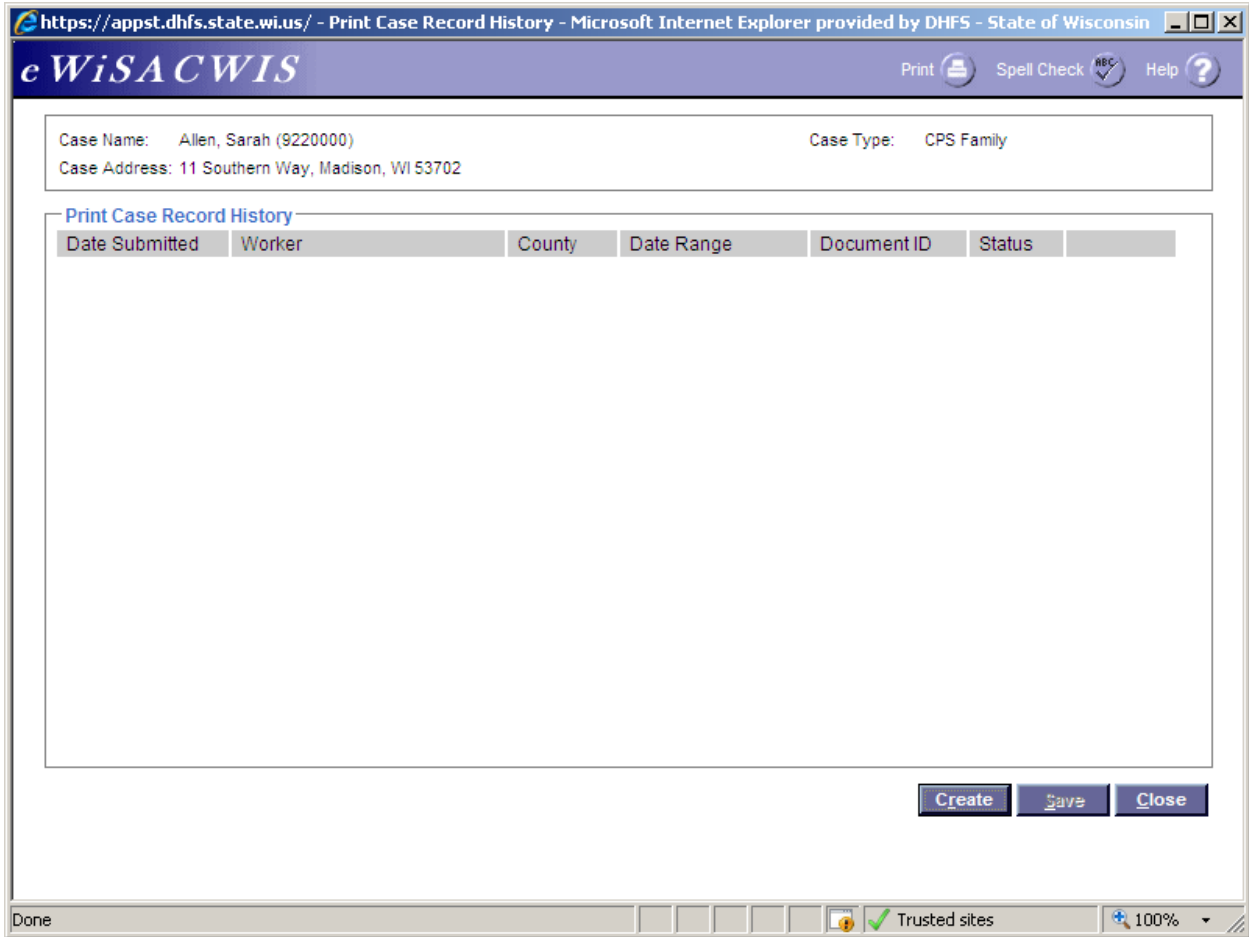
https://appst.dhfs.state.wi.us/ - Print Case Record History - Microsoft Internet Explorer provided by DHFS - State of Wisconsin

eWiSACWIS

Print Spell Check Help

Case Name: Allen, Sarah (9220000)

Case Type: CPS Family

Case Address: 11 Southern Way, Madison, WI 53702

Print Case Record History

| Date Submitted | Worker | County | Date Range | Document ID | Status | |
|---|---|---|---|---|---|---|

Create Save Close

Done

Trusted sites

100%